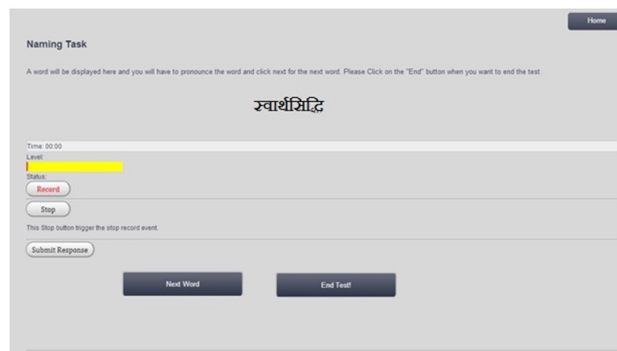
Home

Naming Task

A word will be displayed here and you will have to pronounce the word and click next for the next word. Please Click on the "End" button when you want to end the test.

स्वार्थसिद्धि

Time: 00:00
Level:

Status:
Record

Stop

This Stop button trigger the stop record event.

Submit Response

Next Word

End Test!